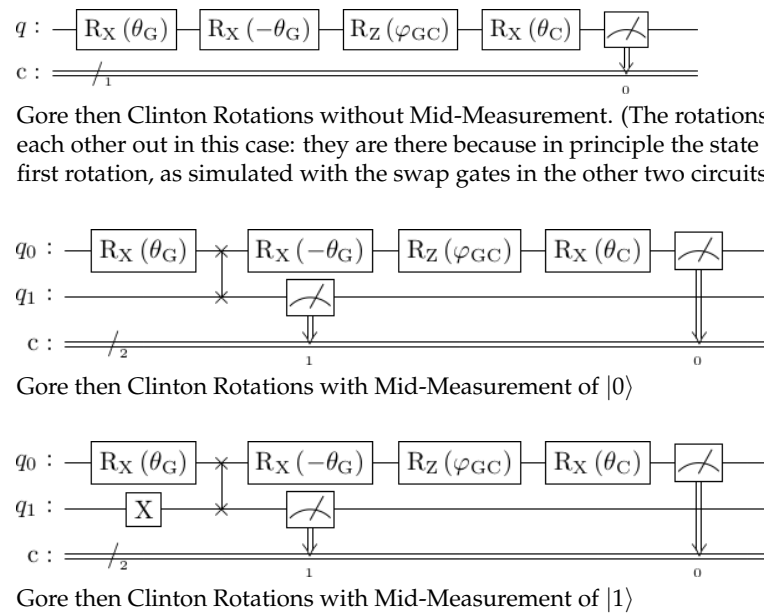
$q$ : $R_X(\theta_G)$ $R_X(-\theta_G)$ $R_Z(\varphi_{GC})$ $R_X(\theta_C)$
c : 1
0

Gore then Clinton Rotations without Mid-Measurement. (The rotations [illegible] each other out in this case: they are there because in principle the state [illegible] first rotation, as simulated with the swap gates in the other two circuits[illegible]

$q_0$ : $R_X(\theta_G)$ $R_X(-\theta_G)$ $R_Z(\varphi_{GC})$ $R_X(\theta_C)$
$q_1$ :
c : 2
1
0

Gore then Clinton Rotations with Mid-Measurement of $|0\rangle$

$q_0$ : $R_X(\theta_G)$ $R_X(-\theta_G)$ $R_Z(\varphi_{GC})$ $R_X(\theta_C)$
$q_1$ : X
c : 2
1
0

Gore then Clinton Rotations with Mid-Measurement of $|1\rangle$